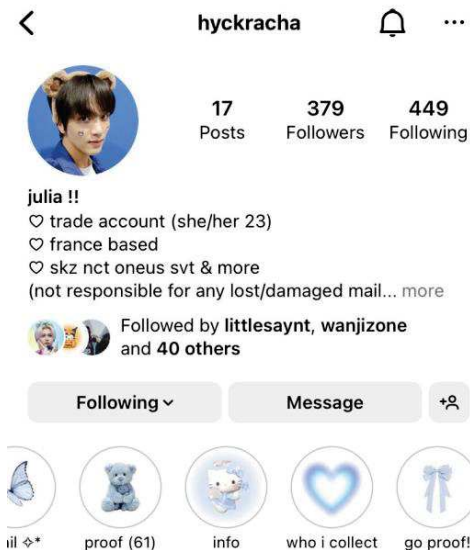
hyckracha

17 Posts
379 Followers
449 Following

julia !!
♡ trade account (she/her 23)
♡ france based
♡ skz nct oneus svt & more
(not responsible for any lost/damaged mail... more

Followed by littlesaynt, wanjizone and 40 others

Following
Message

iil ✧*
proof (61)
info
who i collect
go proof!